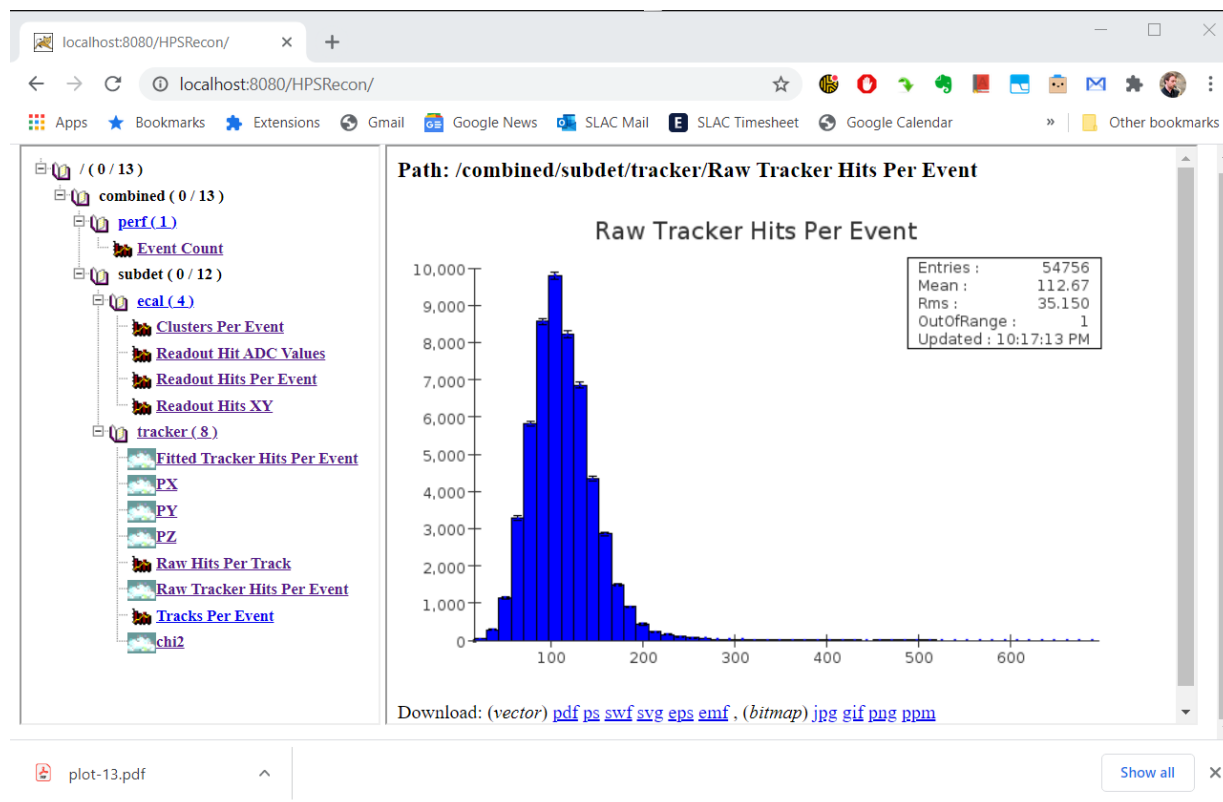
localhost:8080/HPSRecon/

localhost:8080/HPSRecon/

Apps Bookmarks Extensions Gmail Google News SLAC Mail SLAC Timesheet Google Calendar » Other bookmarks

/ ( 0 / 13 )
combined ( 0 / 13 )
perf ( 1 )
Event Count
subdet ( 0 / 12 )
ecal ( 4 )
Clusters Per Event
Readout Hit ADC Values
Readout Hits Per Event
Readout Hits XY
tracker ( 8 )
Fitted Tracker Hits Per Event
PX
PY
PZ
Raw Hits Per Track
Raw Tracker Hits Per Event
Tracks Per Event
chi2

Path: /combined/subdet/tracker/Raw Tracker Hits Per Event

Raw Tracker Hits Per Event

| Entries : | 54756 |
|---|---|
| Mean : | 112.67 |
| Rms : | 35.150 |
| OutOfRange : | 1 |
| Updated : | 10:17:13 PM |

10,000
9,000
8,000
7,000
6,000
5,000
4,000
3,000
2,000
1,000
0
100 200 300 400 500 600

Download: (vector) pdf ps swf svg eps emf , (bitmap) jpg gif png ppm

plot-13.pdf
Show all